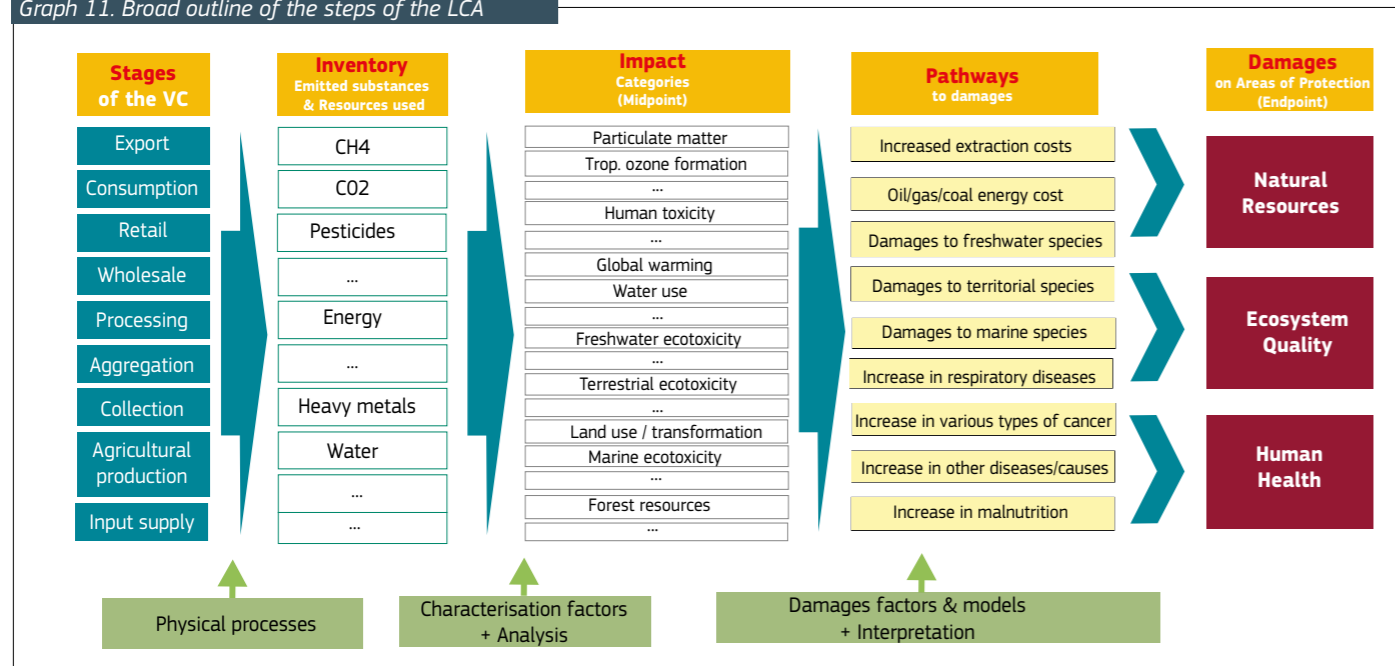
Graph 11. Broad outline of the steps of the LCA

Stages of the VC

Export
Consumption
Retail
Wholesale
Processing
Aggregation
Collection
Agricultural production
Input supply

Inventory
Emitted substances & Resources used

CH4
C02
Pesticides
...
Energy
...
Heavy metals
Water
...
...

Impact
Categories
(Midpoint)

Particulate matter
Trop. ozone formation
...
Human toxicity
...
Global warming
Water use
...
Freshwater ecotoxicity
...
Terrestrial ecotoxicity
...
Land use / transformation
Marine ecotoxicity
...
Forest resources
...

Pathways
to damages

Increased extraction costs
Oil/gas/coal energy cost
Damages to freshwater species
Damages to territorial species
Damages to marine species
Increase in respiratory diseases
Increase in various types of cancer
Increase in other diseases/causes
Increase in malnutrition

Damages
on Areas of Protection
(Endpoint)

Natural Resources

Ecosystem Quality

Human Health

Physical processes

Characterisation factors + Analysis

Damages factors & models + Interpretation